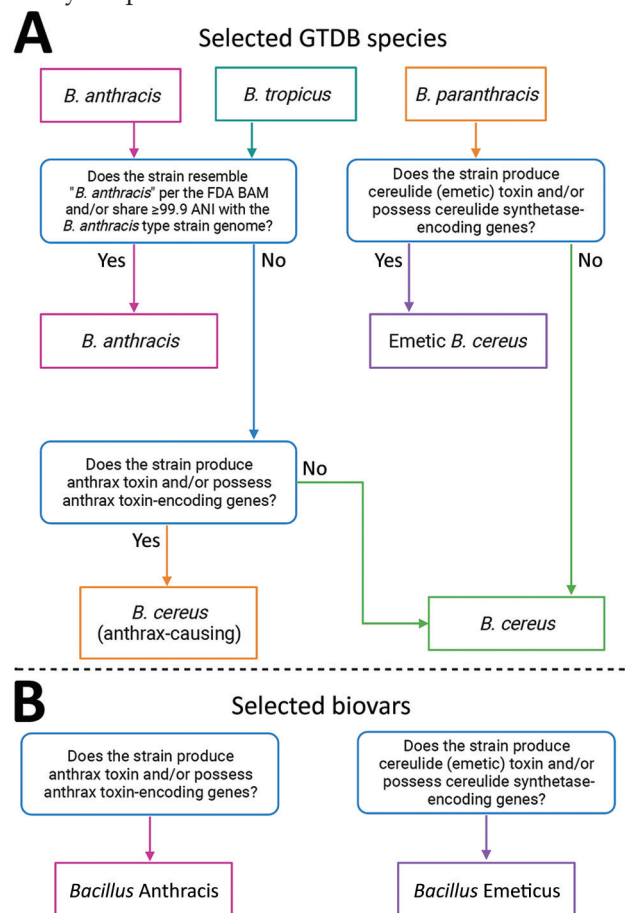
A

Selected GTDB species

*B. anthracis*

*B. tropicus*

*B. paranthracis*

Does the strain resemble "*B. anthracis*" per the FDA BAM and/or share ≥99.9 ANI with the *B. anthracis* type strain genome?

Yes

No

*B. anthracis*

Does the strain produce cereulide (emetic) toxin and/or possess cereulide synthetase-encoding genes?

Yes

No

Emetic *B. cereus*

Does the strain produce anthrax toxin and/or possess anthrax toxin-encoding genes?

No

Yes

*B. cereus* (anthrax-causing)

*B. cereus*

B

Selected biovars

Does the strain produce anthrax toxin and/or possess anthrax toxin-encoding genes?

Does the strain produce cereulide (emetic) toxin and/or possess cereulide synthetase-encoding genes?

*Bacillus* Anthracis

*Bacillus* Emeticus